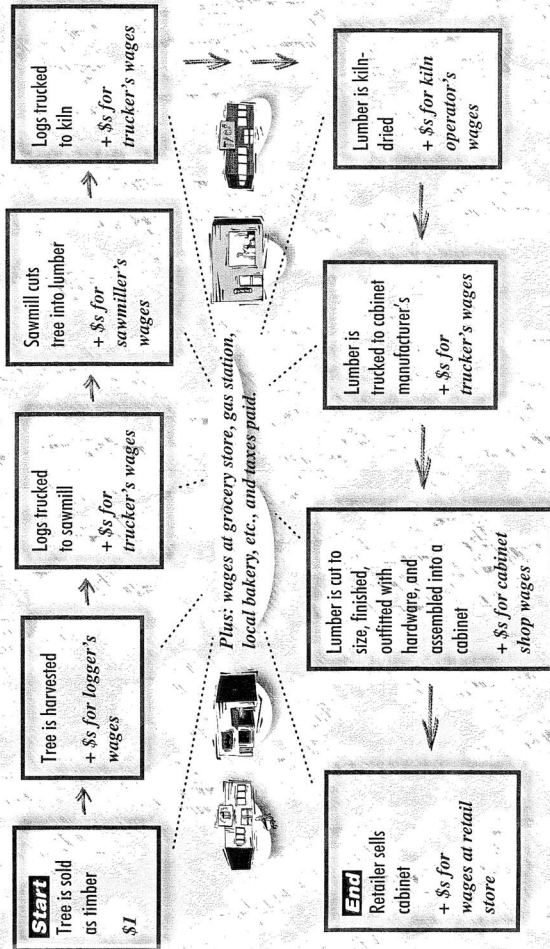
Start
Tree is sold as timber
$1

Tree is harvested
+ $s for logger's wages

Logs trucked to sawmill
+ $s for trucker's wages

Sawmill cuts tree into lumber
+ $s for sawmiller's wages

Logs trucked to kiln
+ $s for trucker's wages

Plus: wages at grocery store, gas station, local bakery, etc., and taxes paid.

Lumber is kiln-dried
+ $s for kiln operator's wages

Lumber is trucked to cabinet manufacturer's
+ $s for trucker's wages

Lumber is cut to size, finished, outfitted with hardware, and assembled into a cabinet
+ $s for cabinet shop wages

End
Retailer sells cabinet
+ $s for wages at retail store